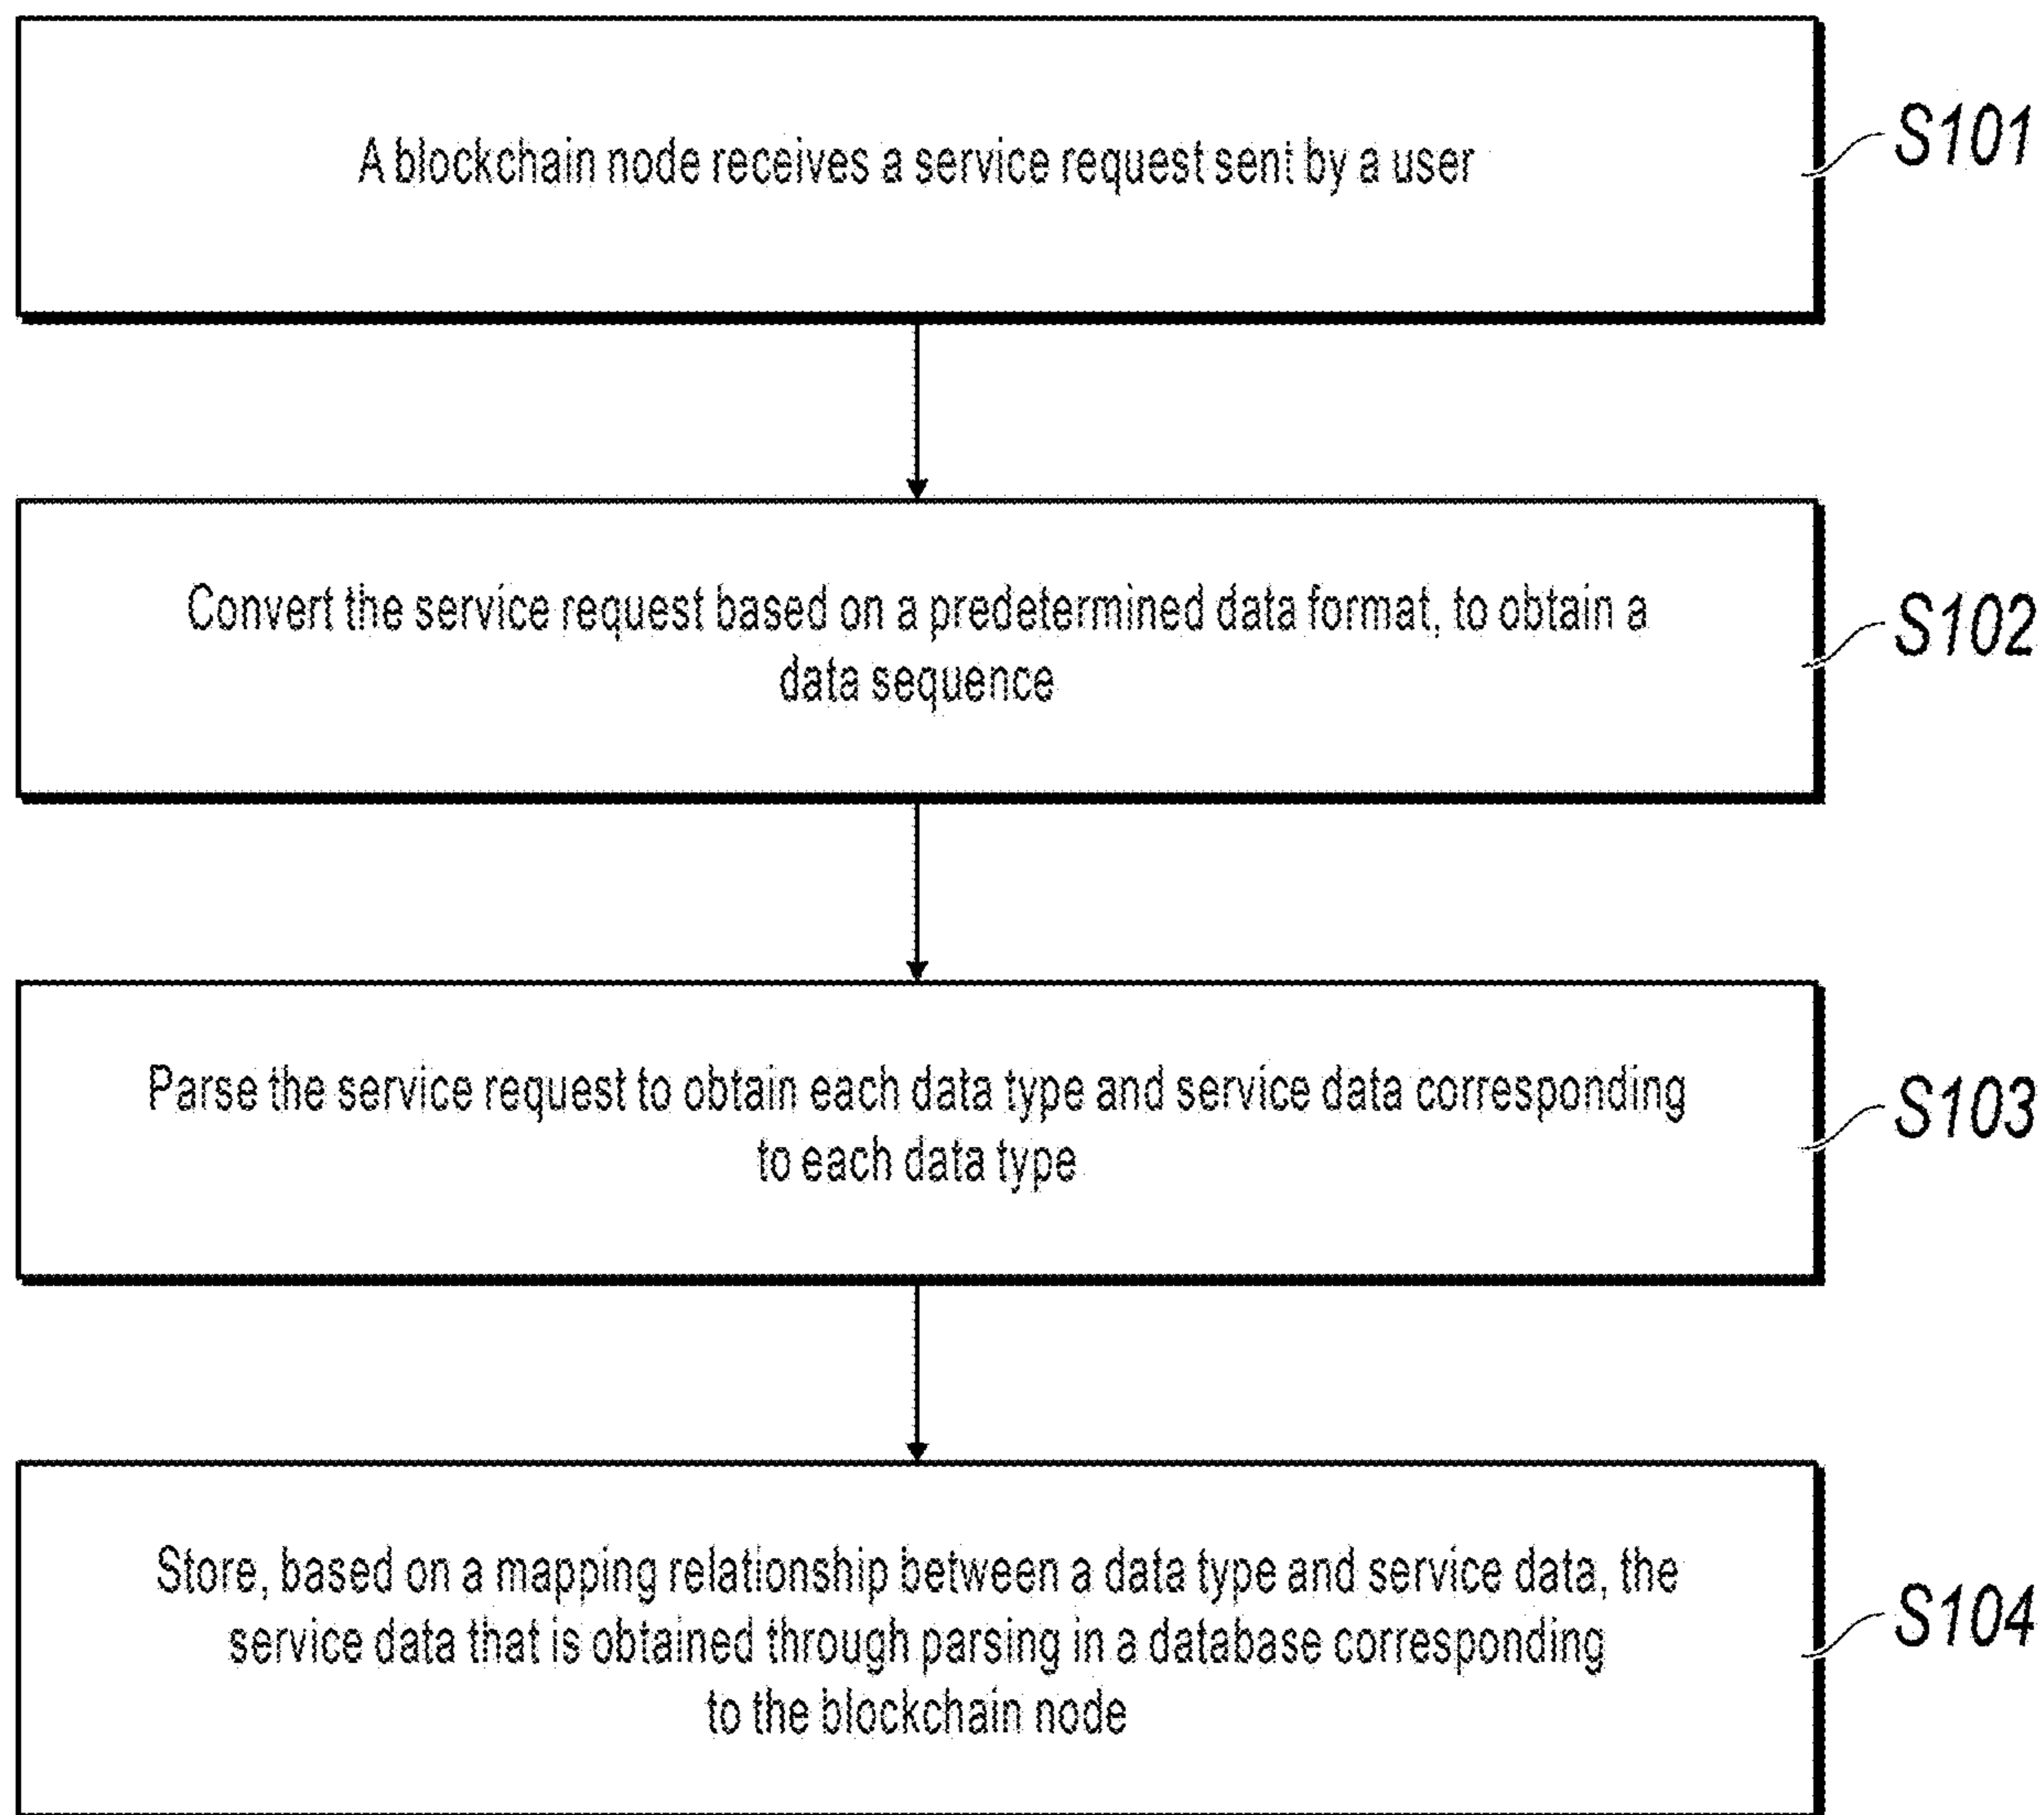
A blockchain node receives a service request sent by a user

S101

Convert the service request based on a predetermined data format, to obtain a data sequence

S102

Parse the service request to obtain each data type and service data corresponding to each data type

S103

Store, based on a mapping relationship between a data type and service data, the service data that is obtained through parsing in a database corresponding to the blockchain node

S104